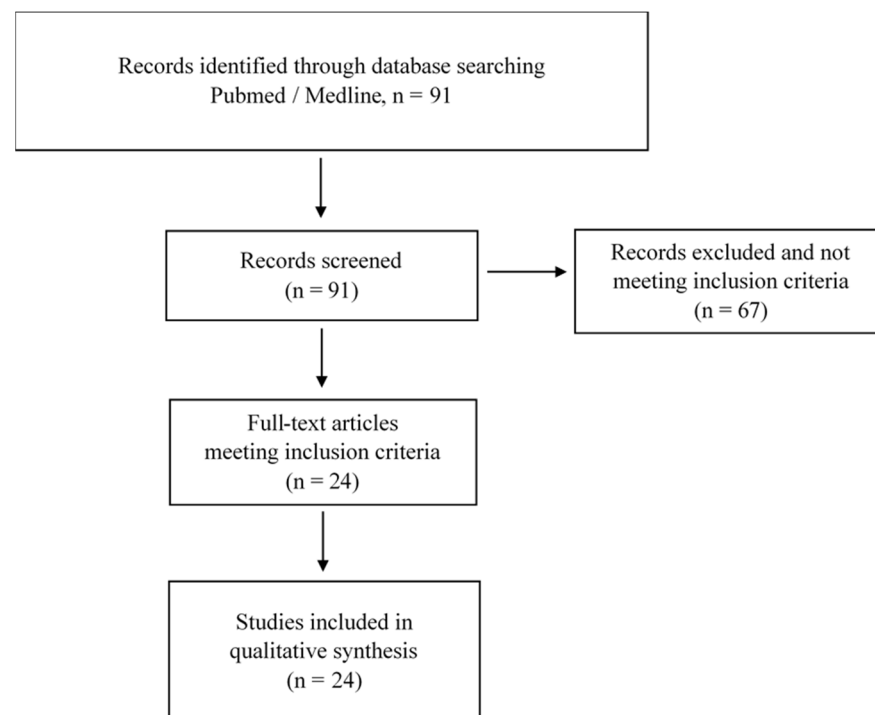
Records identified through database searching
Pubmed / Medline, n = 91

Records screened
(n = 91)

Records excluded and not meeting inclusion criteria
(n = 67)

Full-text articles meeting inclusion criteria
(n = 24)

Studies included in qualitative synthesis
(n = 24)